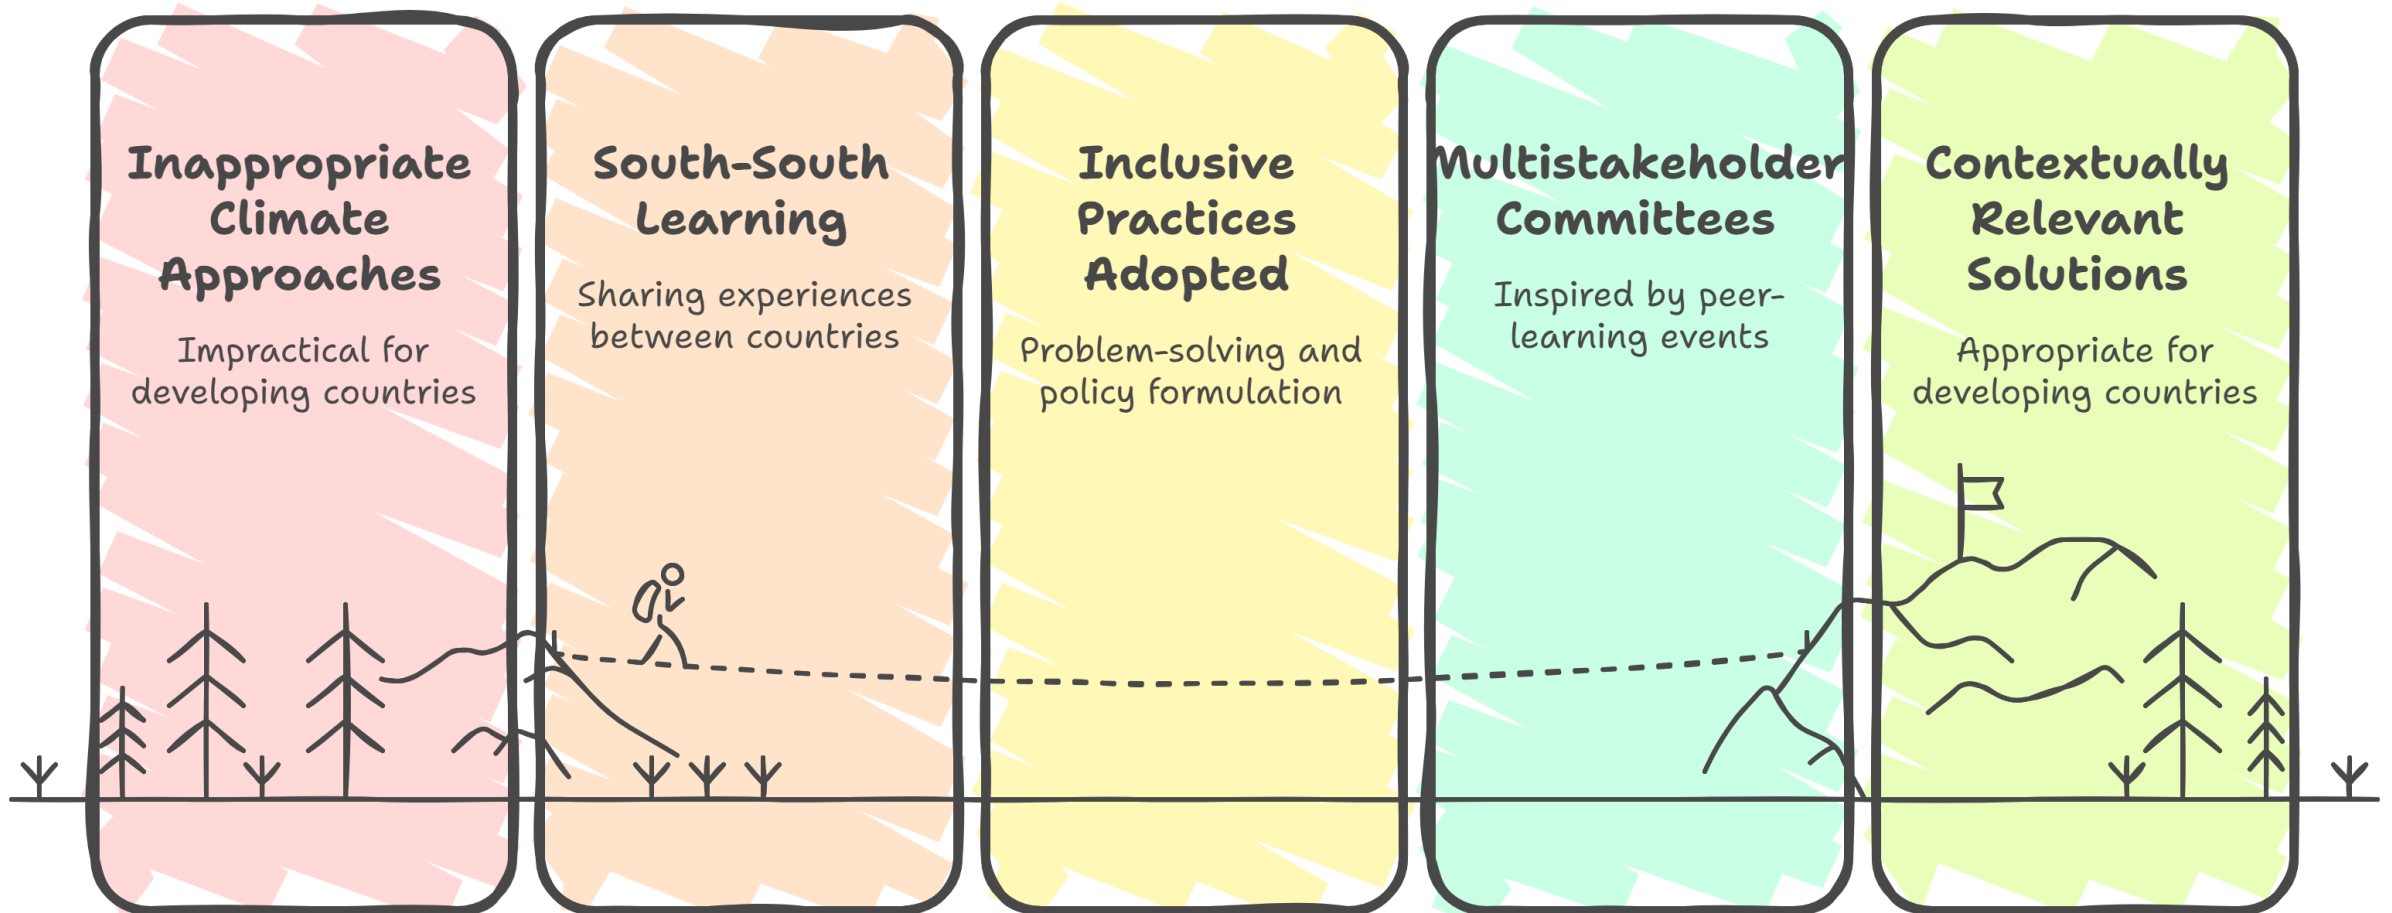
Inappropriate Climate Approaches

Impractical for developing countries

South-South Learning

Sharing experiences between countries

Inclusive Practices Adopted

Problem-solving and policy formulation

Multistakeholder Committees

Inspired by peer-learning events

Contextually Relevant Solutions

Appropriate for developing countries